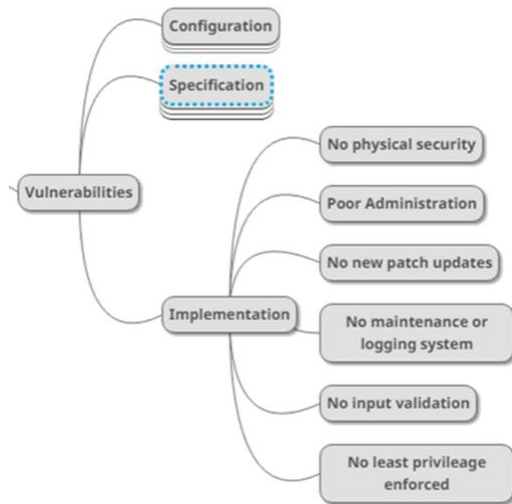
Configuration

Specification

Vulnerabilities

Implementation

No physical security

Poor Administration

No new patch updates

No maintenance or logging system

No input validation

No least privileage enforced